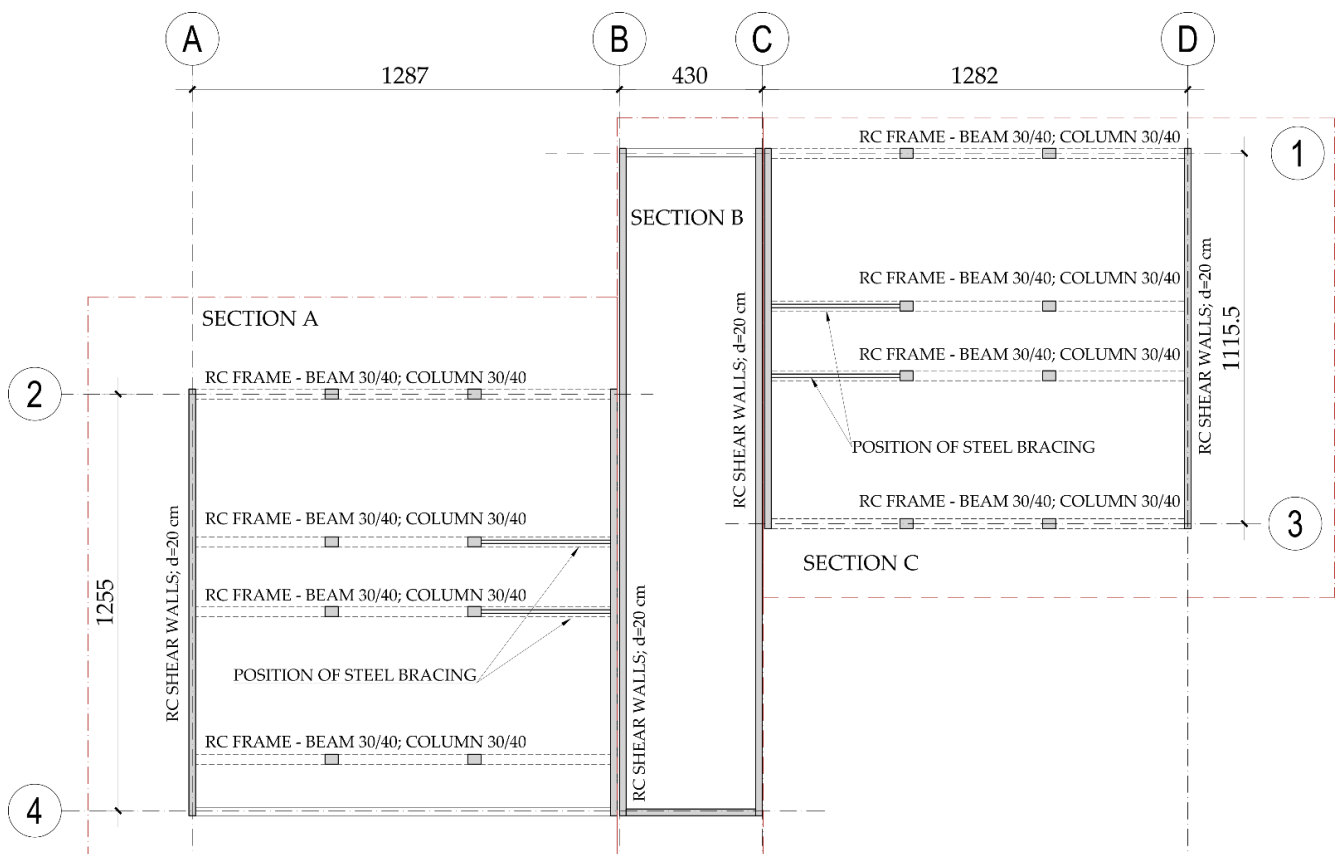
A
B
C
D
1287
430
1282
1
2
3
4
SECTION B
SECTION A
SECTION C
RC FRAME - BEAM 30/40; COLUMN 30/40
RC FRAME - BEAM 30/40; COLUMN 30/40
RC FRAME - BEAM 30/40; COLUMN 30/40
POSITION OF STEEL BRACING
RC FRAME - BEAM 30/40; COLUMN 30/40
RC SHEAR WALLS; d=20 cm
1115.5
RC SHEAR WALLS; d=20 cm
RC FRAME - BEAM 30/40; COLUMN 30/40
RC FRAME - BEAM 30/40; COLUMN 30/40
RC FRAME - BEAM 30/40; COLUMN 30/40
POSITION OF STEEL BRACING
RC FRAME - BEAM 30/40; COLUMN 30/40
RC SHEAR WALLS; d=20 cm
1255
RC SHEAR WALLS; d=20 cm